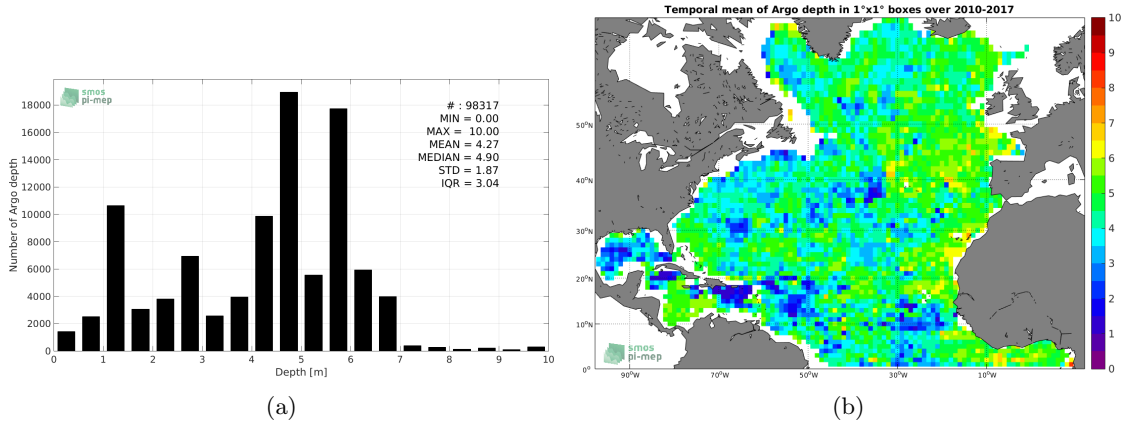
smos
pi-mep

# : 98317
MIN = 0.00
MAX = 10.00
MEAN = 4.27
MEDIAN = 4.90
STD = 1.87
IQR = 3.04

Number of Argo depth

18000
16000
14000
12000
10000
8000
6000
4000
2000
0

0 1 2 3 4 5 6 7 8 9 10

Depth [m]

(a)

Temporal mean of Argo depth in 1°x1° boxes over 2010-2017

50°N
40°N
30°N
20°N
10°N

90°W 70°W 50°W 30°W 10°W

smos
pi-mep

10
9
8
7
6
5
4
3
2
1
0

(b)